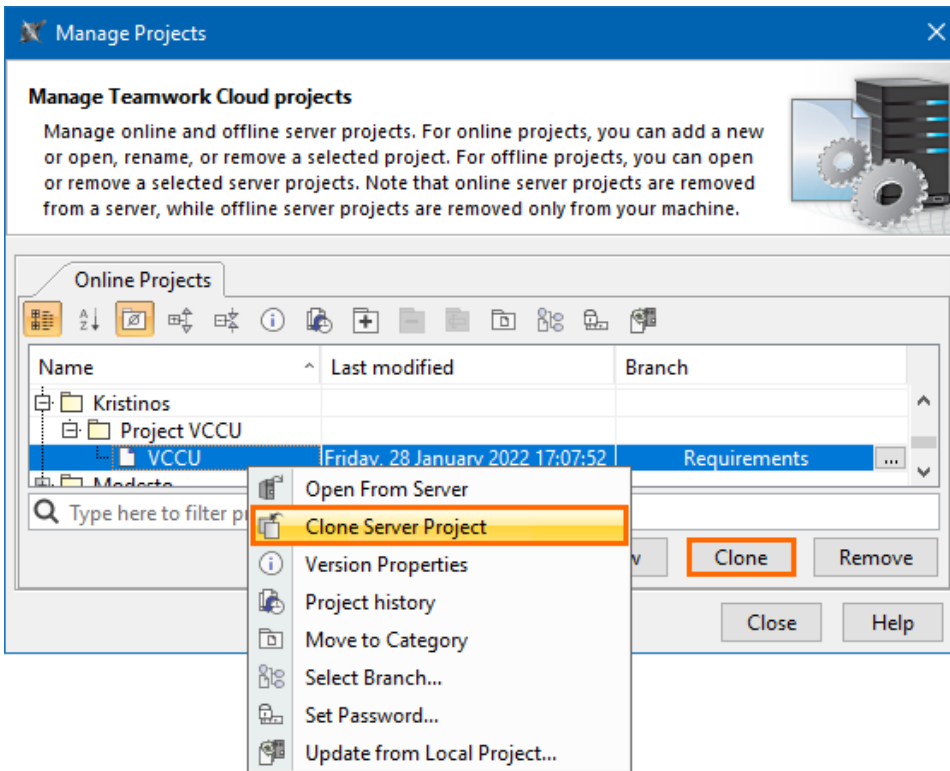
Manage Projects

Manage Teamwork Cloud projects

Manage online and offline server projects. For online projects, you can add a new or open, rename, or remove a selected project. For offline projects, you can open or remove a selected server projects. Note that online server projects are removed from a server, while offline server projects are removed only from your machine.

Online Projects

| Name | Last modified | Branch |
|---|---|---|
| Kristinos | | |
| Project VCCU | | |
| VCCU | Friday, 28 January 2022 17:07:52 | Requirements |
| Modesto | | |

Type here to filter p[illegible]

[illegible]w Clone Remove

Close Help

Open From Server
Clone Server Project
Version Properties
Project history
Move to Category
Select Branch...
Set Password...
Update from Local Project...